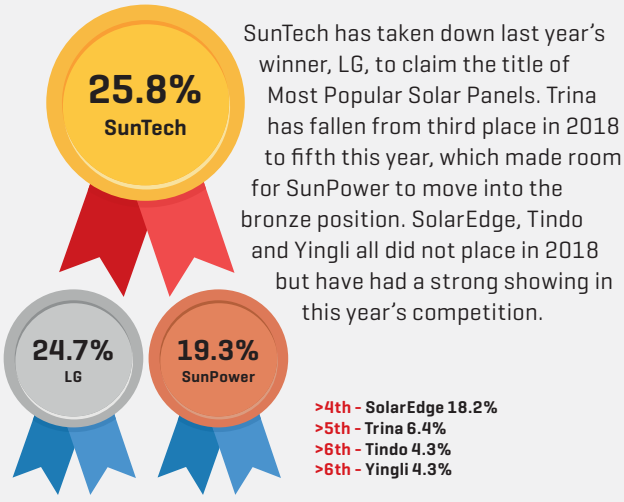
25.8%
SunTech

SunTech has taken down last year's winner, LG, to claim the title of Most Popular Solar Panels. Trina has fallen from third place in 2018 to fifth this year, which made room for SunPower to move into the bronze position. SolarEdge, Tindo and Yingli all did not place in 2018 but have had a strong showing in this year's competition.

24.7%
LG

19.3%
SunPower

>4th - SolarEdge 18.2%
>5th - Trina 6.4%
>6th - Tindo 4.3%
>6th - Yingli 4.3%